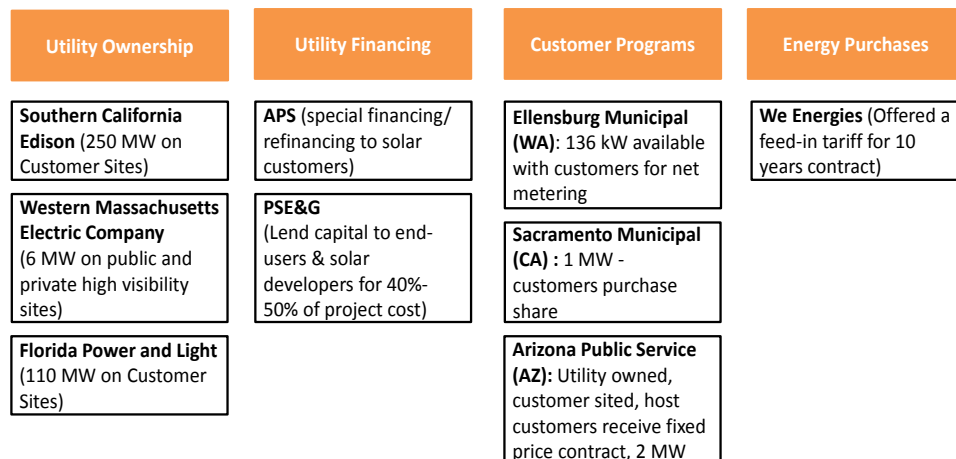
Utility Ownership

Southern California Edison (250 MW on Customer Sites)

Western Massachusetts Electric Company (6 MW on public and private high visibility sites)

Florida Power and Light (110 MW on Customer Sites)

Utility Financing

APS (special financing/ refinancing to solar customers)

PSE&G (Lend capital to end-users & solar developers for 40%-50% of project cost)

Customer Programs

Ellensburg Municipal (WA): 136 kW available with customers for net metering

Sacramento Municipal (CA) : 1 MW - customers purchase share

Arizona Public Service (AZ): Utility owned, customer sited, host customers receive fixed price contract, 2 MW

Energy Purchases

We Energies (Offered a feed-in tariff for 10 years contract)